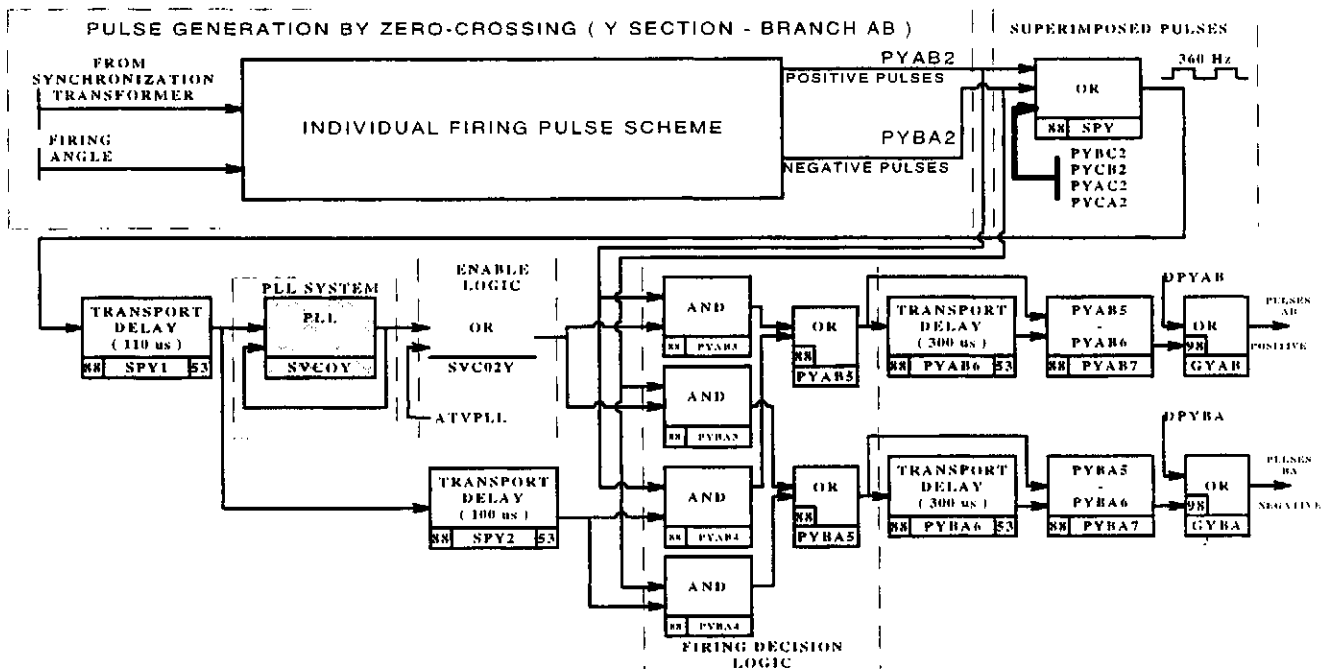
PULSE GENERATION BY ZERO-CROSSING ( Y SECTION - BRANCH AB )

SUPERIMPOSED PULSES

FROM SYNCHRONIZATION TRANSFORMER

FIRING ANGLE

INDIVIDUAL FIRING PULSE SCHEME

PYAB2

POSITIVE PULSES

PYBA2

NEGATIVE PULSES

360 Hz

OR

88 SPY

PYBC2
PYCB2
PYAC2
PYCA2

TRANSPORT DELAY ( 110 us )

88 SPY1 53

PLL SYSTEM

PLL

SVCOY

ENABLE LOGIC

OR

SVC02Y

ATVPLL

AND

88 PYAB3

AND

88 PYBA3

AND

88 PYAB4

AND

88 PYBA4

OR

88

PYAB5

OR

88

PYBA5

TRANSPORT DELAY ( 300 us )

88 PYAB6 53

PYAB5 - PYAB6

88 PYAB7

DPYAB

OR

98

GYAB

PULSES AB

POSITIVE

TRANSPORT DELAY ( 100 us )

88 SPY2 53

TRANSPORT DELAY ( 300 us )

88 PYBA6 53

PYBA5 - PYBA6

88 PYBA7

DPYBA

OR

98

GYBA

PULSES BA

NEGATIVE

FIRING DECISION LOGIC